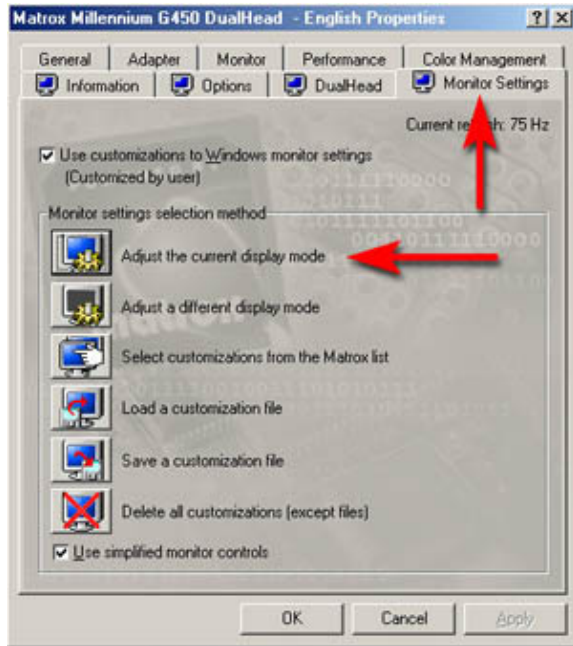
Matrox Millennium G450 DualHead - English Properties

?
X

General
Adapter
Monitor
Performance
Color Management
Information
Options
DualHead
Monitor Settings

Current re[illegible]h: 75 Hz

Use customizations to Windows monitor settings (Customized by user)

Monitor settings selection method

Adjust the current display mode

Adjust a different display mode

Select customizations from the Matrox list

Load a customization file

Save a customization file

Delete all customizations (except files)

Use simplified monitor controls

OK
Cancel
Apply